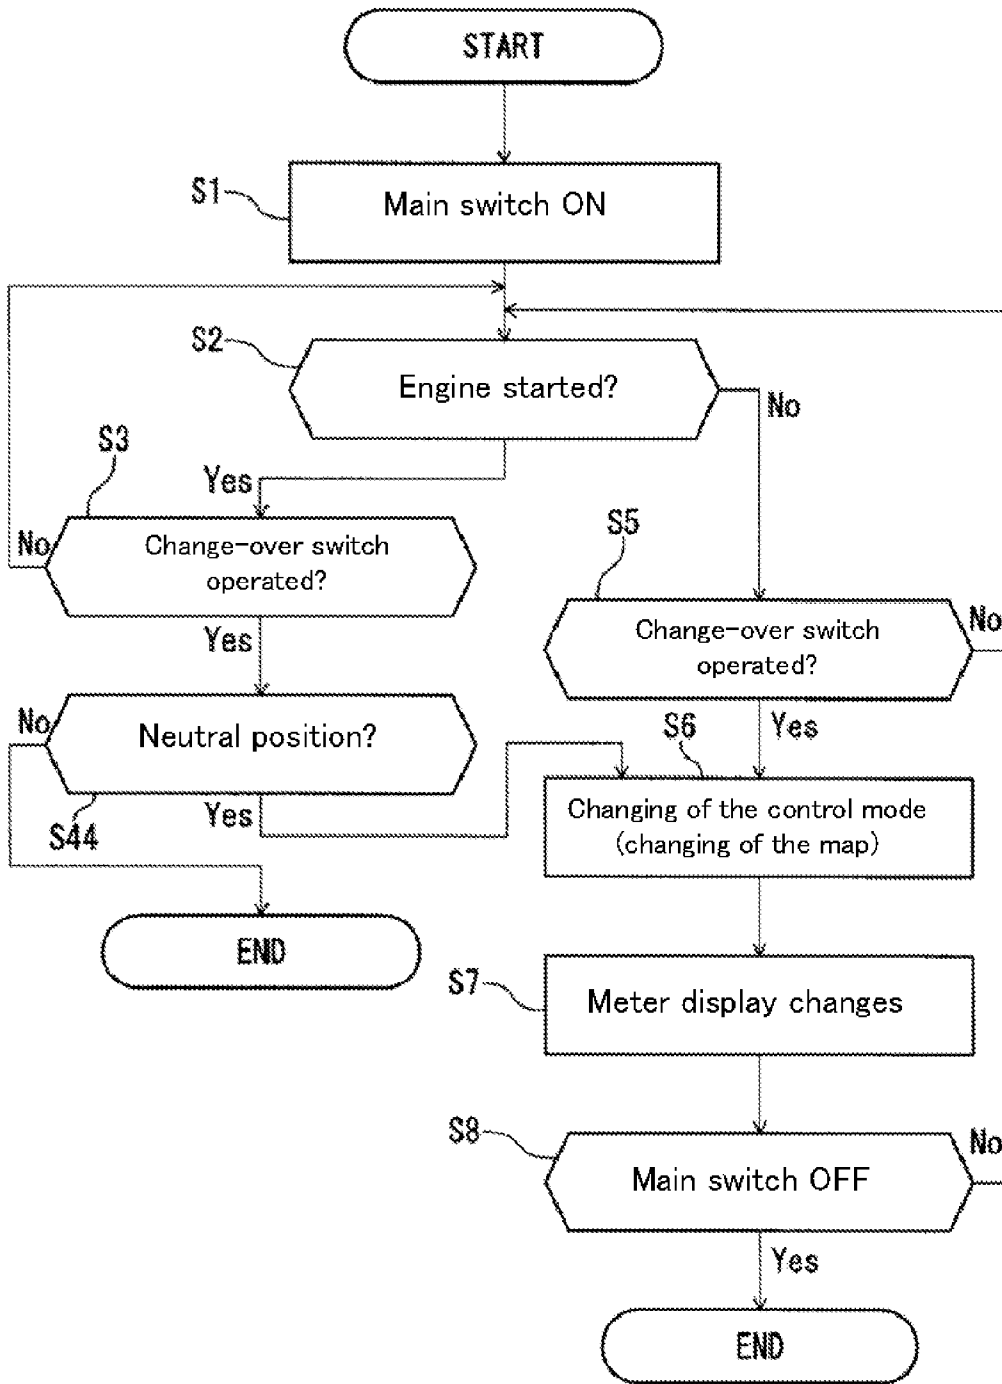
START

S1

Main switch ON

S2

Engine started?

No

S3

Yes

No

Change-over switch operated?

S5

Yes

Change-over switch operated?

No

No

Neutral position?

S6

Yes

S44

Yes

Changing of the control mode (changing of the map)

END

S7

Meter display changes

S8

No

Main switch OFF

Yes

END